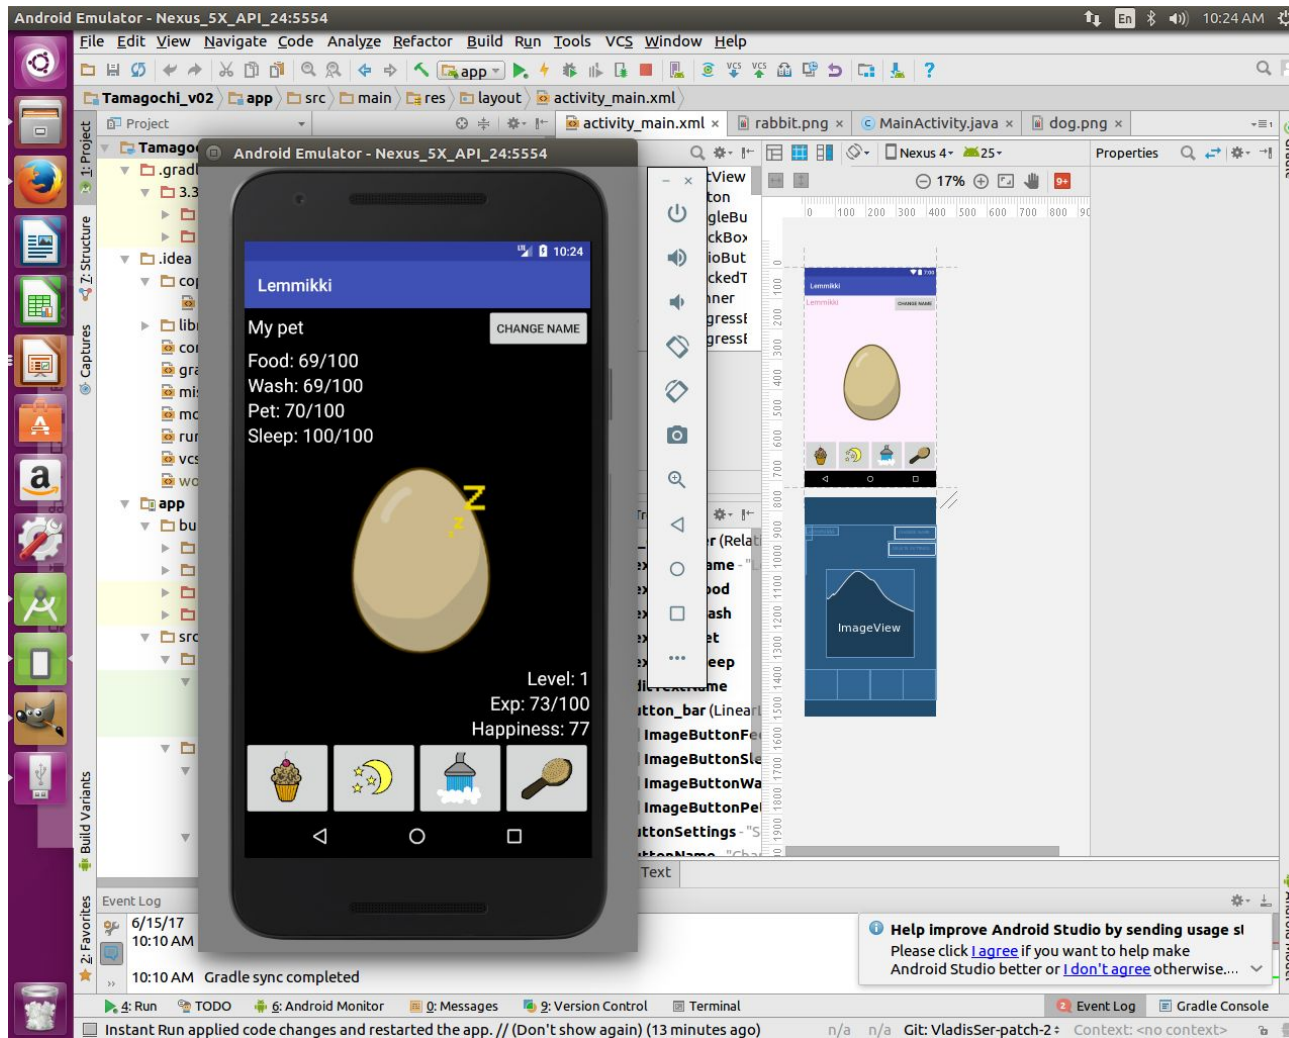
Android Emulator - Nexus_5X_API_24:5554

En 10:24 AM

File Edit View Navigate Code Analyze Refactor Build Run Tools VCS Window Help

app

Tamagochi_v02 app src main res layout activity_main.xml

Project

activity_main.xml × rabbit.png × MainActivity.java × dog.png ×

Tamago
.gradl
3.3
.idea
co
libr
co
gra
mi
mo
rur
vcs
wo
app
bu
src

1: Project
7: Structure
Captures
Build Variants
2: Favorites

Android Emulator - Nexus_5X_API_24:5554

10:24

Lemmikki

My pet

CHANGE NAME

Food: 69/100
Wash: 69/100
Pet: 70/100
Sleep: 100/100

Z
z

Level: 1
Exp: 73/100
Happiness: 77

tView
ton
gleBu
ckBox
ioBut
ckedT
ner
gress
gress

Nexus 4 25

17%

Properties

0 100 200 300 400 500 600 700 800 90

Lemmikki
Lemmikki
CHANGE NAME

ImageView

r (Relat
ame
ood
ash
et
eep
me
tton_bar (Linear
ImageButtonF
ImageButtonSl
ImageButtonWa
ImageButtonPe
ttonSettings - "S

Text

Event Log

6/15/17
10:10 AM

10:10 AM Gradle sync completed

Help improve Android Studio by sending usage st
Please click I agree if you want to help make Android Studio better or I don't agree otherwise....

4: Run TODO 6: Android Monitor 0: Messages 9: Version Control Terminal Event Log Gradle Console

Instant Run applied code changes and restarted the app. // (Don't show again) (13 minutes ago) n/a n/a Git: VladisSer-patch-2 Context: <no context>